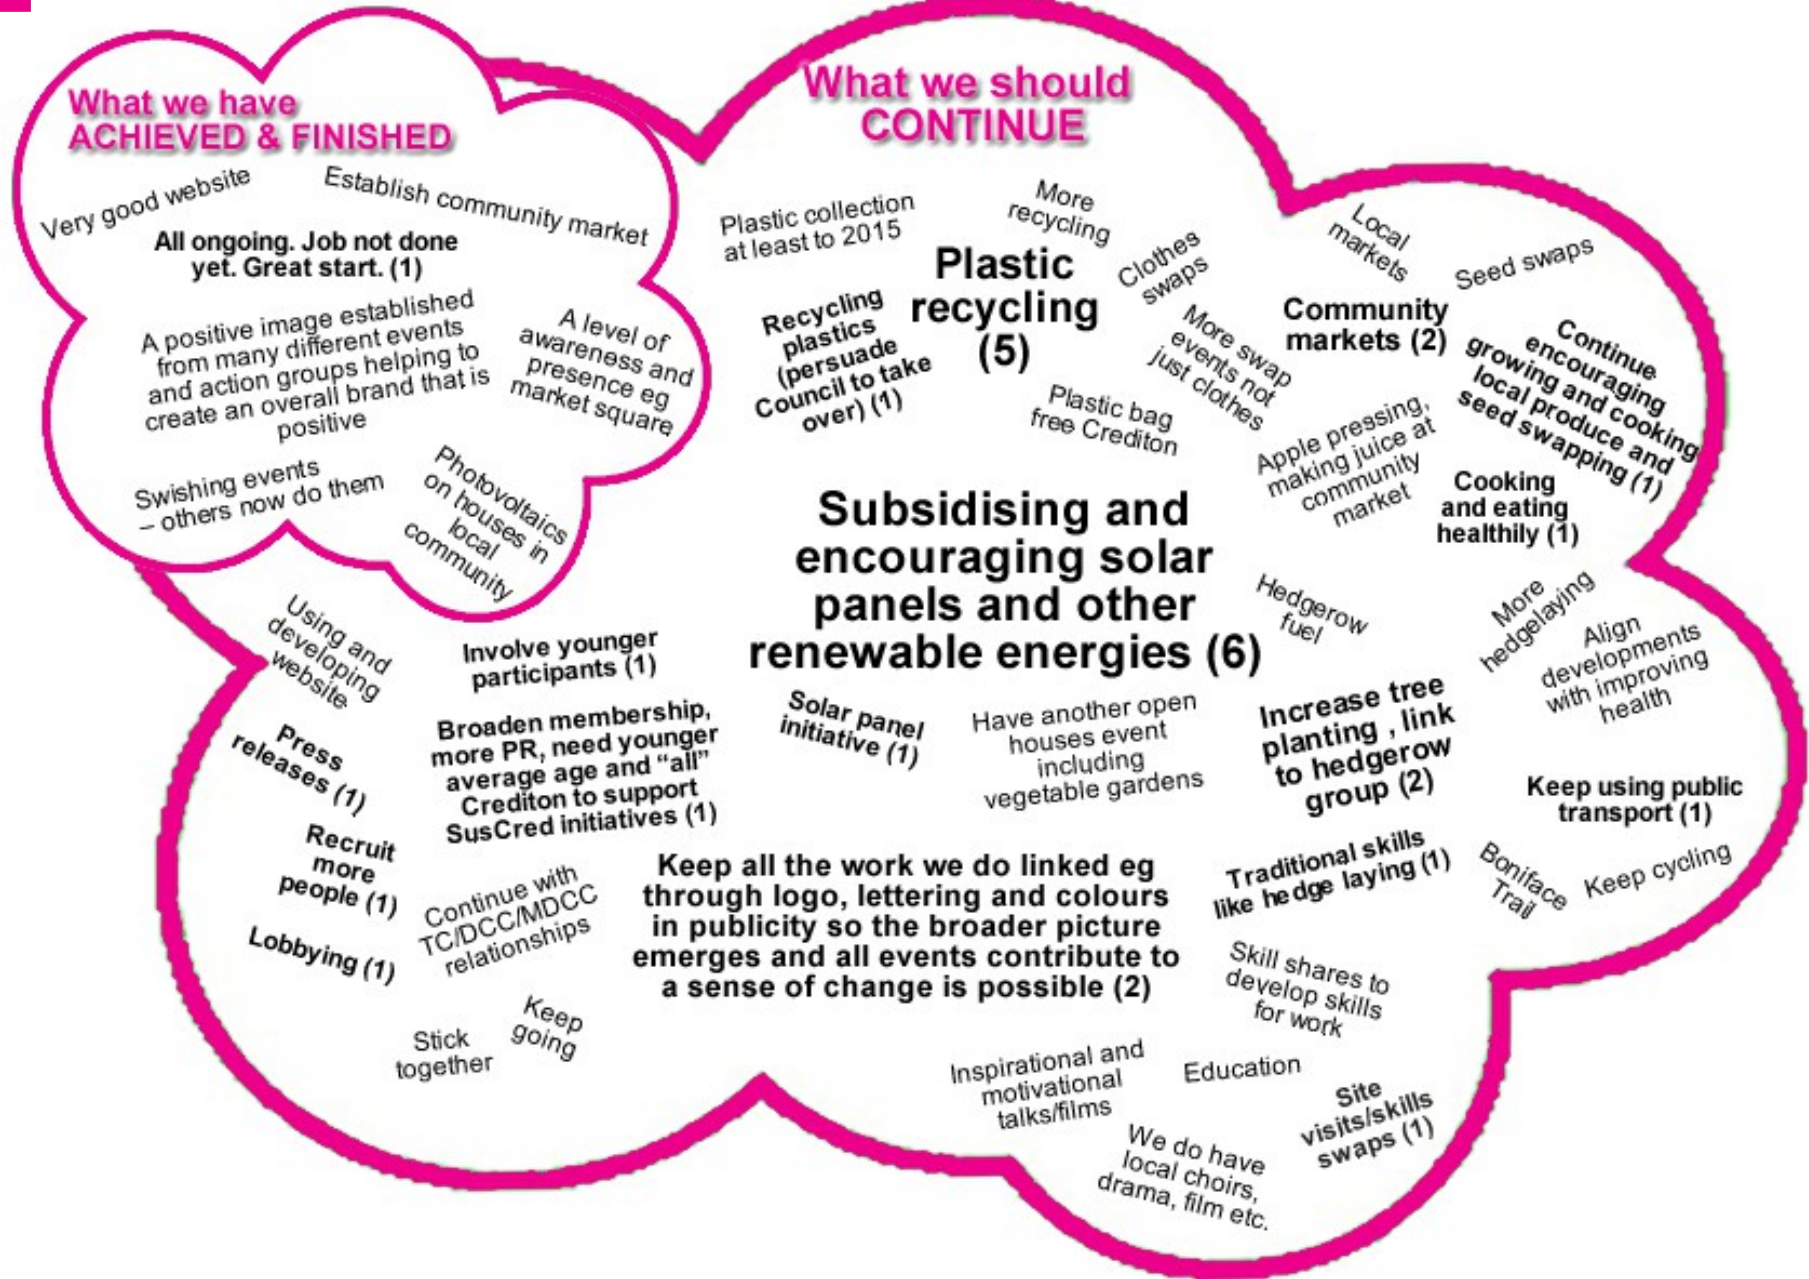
What we have ACHIEVED & FINISHED

Very good website

Establish community market

All ongoing. Job not done yet. Great start. (1)

A positive image established from many different events and action groups helping to create an overall brand that is positive

A level of awareness and presence eg market square

Swishing events – others now do them

Photovoltaics on houses in local community

What we should CONTINUE

Plastic collection at least to 2015

More recycling

Plastic recycling (5)

Clothes swaps

Local markets

Seed swaps

Recycling plastics (persuade Council to take over) (1)

More swap events not just clothes

Community markets (2)

Continue encouraging growing and cooking local produce and seed swapping (1)

Plastic bag free Crediton

Apple pressing, making juice at community market

Cooking and eating healthily (1)

Subsidising and encouraging solar panels and other renewable energies (6)

Hedgerow fuel

More hedgelaying

Align developments with improving health

Using and developing website

Involve younger participants (1)

Press releases (1)

Broaden membership, more PR, need younger average age and "all" Crediton to support SusCred initiatives (1)

Solar panel initiative (1)

Have another open houses event including vegetable gardens

Increase tree planting , link to hedgerow group (2)

Keep using public transport (1)

Recruit more people (1)

Continue with TC/DCC/MDCC relationships

Keep all the work we do linked eg through logo, lettering and colours in publicity so the broader picture emerges and all events contribute to a sense of change is possible (2)

Traditional skills like hedge laying (1)

Boniface Trail

Keep cycling

Lobbying (1)

Skill shares to develop skills for work

Stick together

Keep going

Inspirational and motivational talks/films

Education

Site visits/skills swaps (1)

We do have local choirs, drama, film etc.